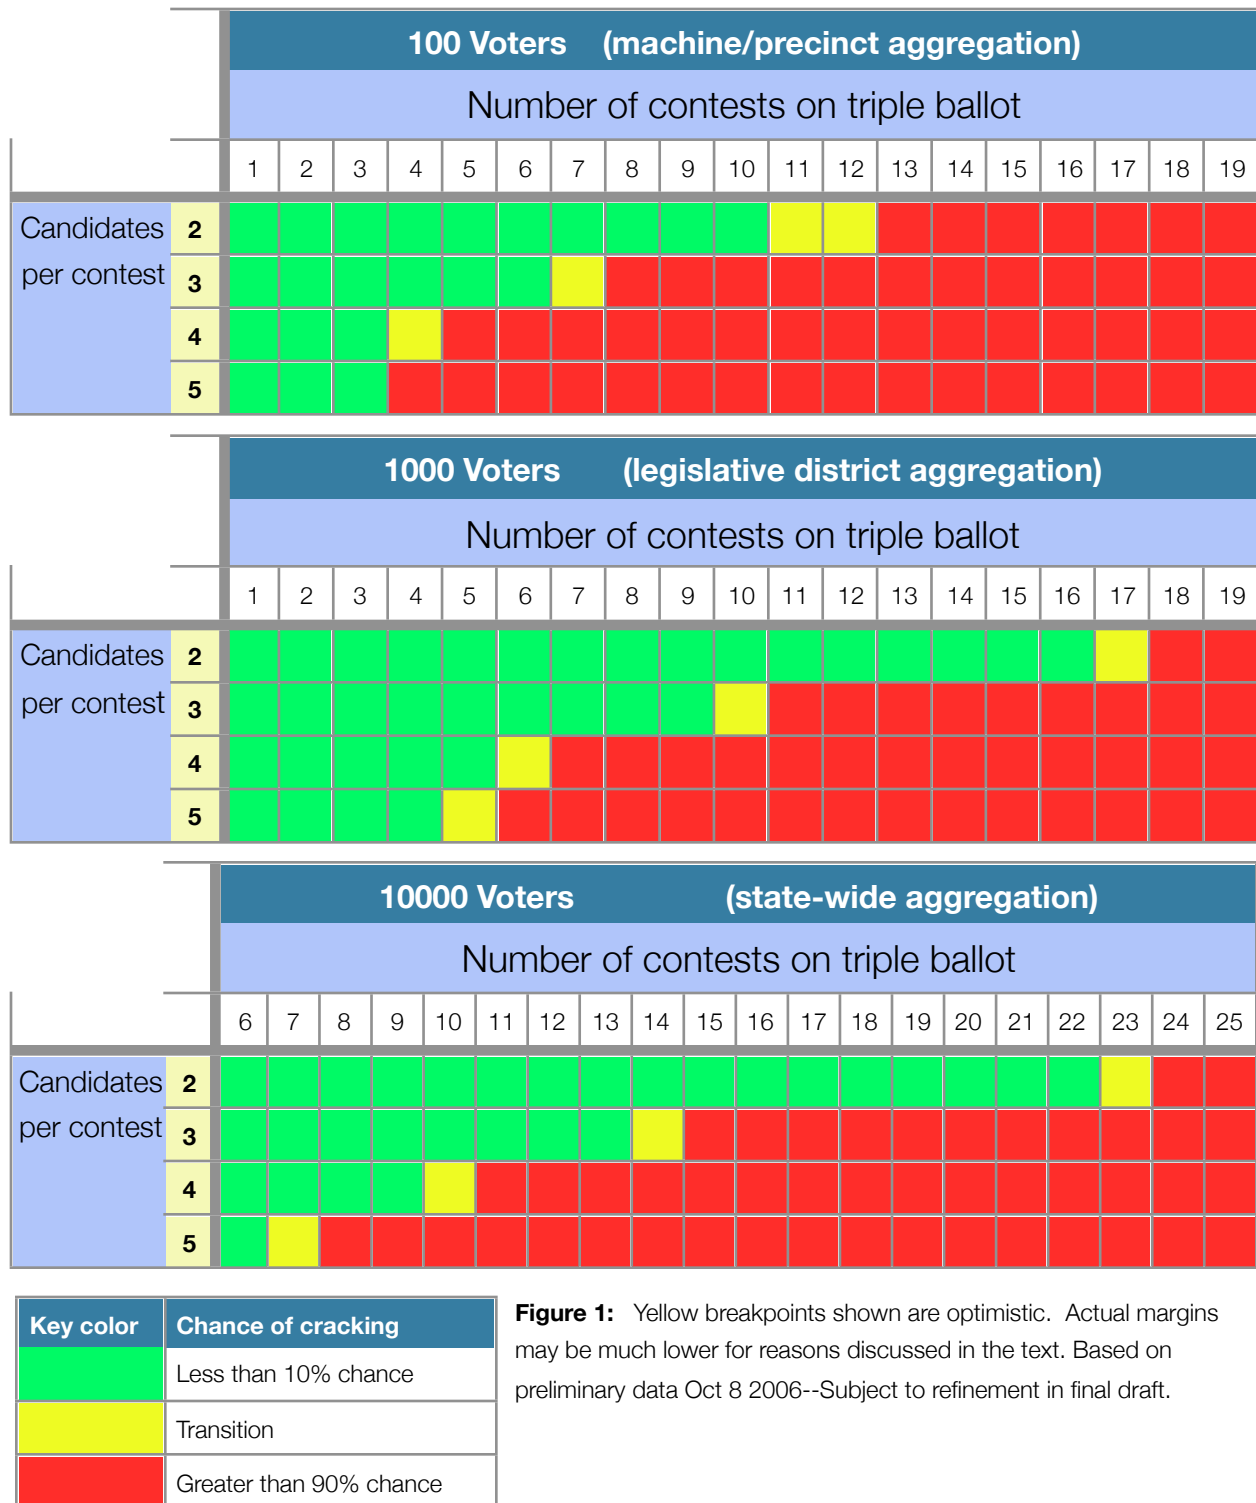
100 Voters (machine/precinct aggregation)

Number of contests on triple ballot

| | | 1 | 2 | 3 | 4 | 5 | 6 | 7 | 8 | 9 | 10 | 11 | 12 | 13 | 14 | 15 | 16 | 17 | 18 | 19 |
|---|---|---|---|---|---|---|---|---|---|---|---|---|---|---|---|---|---|---|---|---|
| Candidates per contest | 2 | | | | | | | | | | | | | | | | | | | |
| | 3 | | | | | | | | | | | | | | | | | | | |
| | 4 | | | | | | | | | | | | | | | | | | | |
| | 5 | | | | | | | | | | | | | | | | | | | |

1000 Voters (legislative district aggregation)

Number of contests on triple ballot

| | | 1 | 2 | 3 | 4 | 5 | 6 | 7 | 8 | 9 | 10 | 11 | 12 | 13 | 14 | 15 | 16 | 17 | 18 | 19 |
|---|---|---|---|---|---|---|---|---|---|---|---|---|---|---|---|---|---|---|---|---|
| Candidates per contest | 2 | | | | | | | | | | | | | | | | | | | |
| | 3 | | | | | | | | | | | | | | | | | | | |
| | 4 | | | | | | | | | | | | | | | | | | | |
| | 5 | | | | | | | | | | | | | | | | | | | |

10000 Voters (state-wide aggregation)

Number of contests on triple ballot

| | | 6 | 7 | 8 | 9 | 10 | 11 | 12 | 13 | 14 | 15 | 16 | 17 | 18 | 19 | 20 | 21 | 22 | 23 | 24 | 25 |
|---|---|---|---|---|---|---|---|---|---|---|---|---|---|---|---|---|---|---|---|---|---|
| Candidates per contest | 2 | | | | | | | | | | | | | | | | | | | | |
| | 3 | | | | | | | | | | | | | | | | | | | | |
| | 4 | | | | | | | | | | | | | | | | | | | | |
| | 5 | | | | | | | | | | | | | | | | | | | | |

| Key color | Chance of cracking |
|---|---|
| | Less than 10% chance |
| | Transition |
| | Greater than 90% chance |

**Figure 1:** Yellow breakpoints shown are optimistic. Actual margins may be much lower for reasons discussed in the text. Based on preliminary data Oct 8 2006--Subject to refinement in final draft.